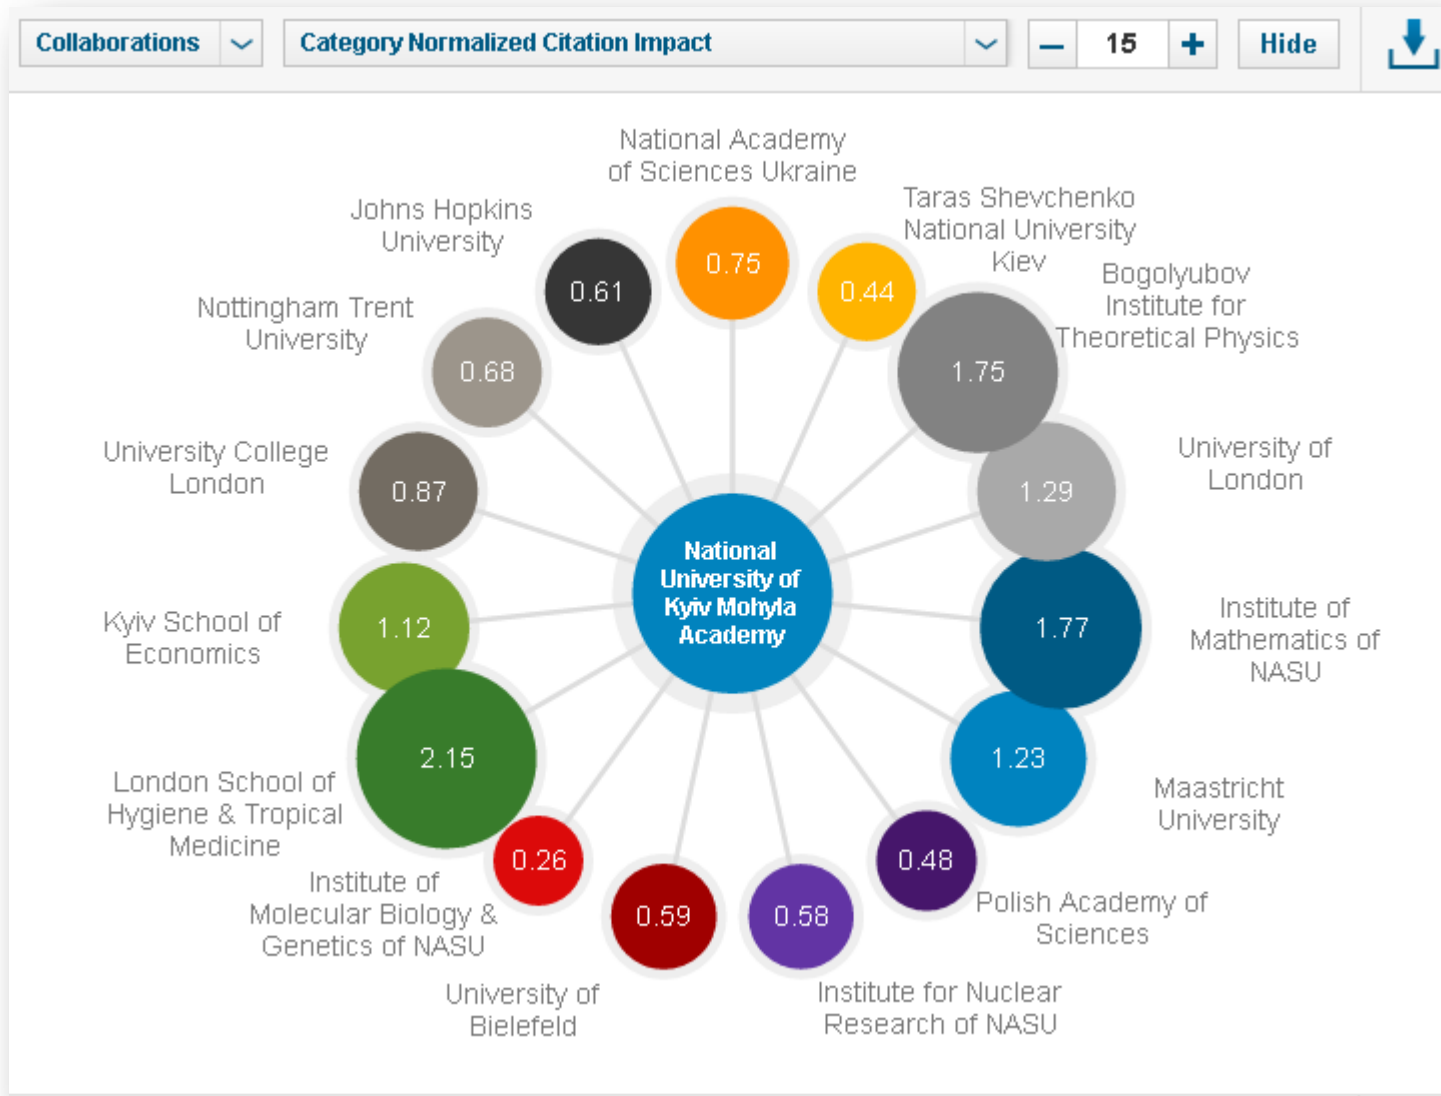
Collaborations

Category Normalized Citation Impact

15

Hide

National Academy of Sciences Ukraine
0.75

Johns Hopkins University
0.61

Taras Shevchenko National University Kiev
0.44

Bogolyubov Institute for Theoretical Physics
1.75

Nottingham Trent University
0.68

University College London
0.87

University of London
1.29

National University of Kyiv Mohyla Academy

Kyiv School of Economics
1.12

Institute of Mathematics of NASU
1.77

2.15
London School of Hygiene & Tropical Medicine

1.23
Maastricht University

0.48
Polish Academy of Sciences

0.26
Institute of Molecular Biology & Genetics of NASU

0.59
University of Bielefeld

0.58
Institute for Nuclear Research of NASU